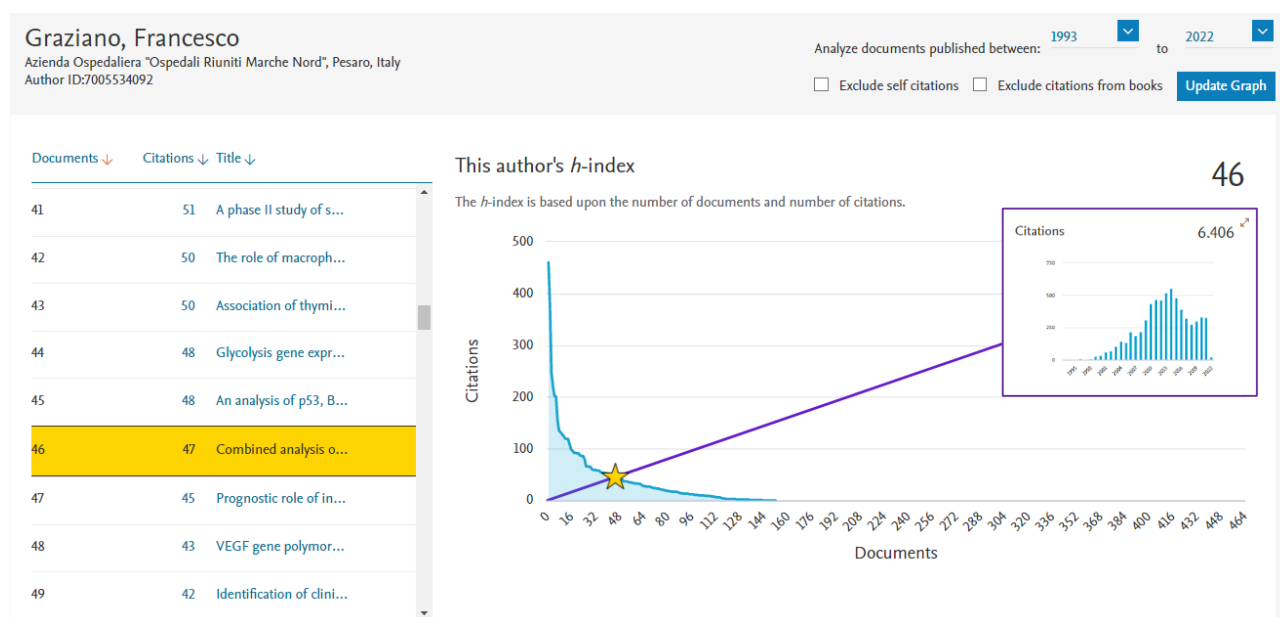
Graziano, Francesco
Azienda Ospedaliera "Ospedali Riuniti Marche Nord", Pesaro, Italy
Author ID:7005534092

Analyze documents published between: 1993 to 2022

Exclude self citations   Exclude citations from books   Update Graph

| Documents ↓ | Citations ↓ | Title ↓ |
|---|---|---|
| 41 | 51 | A phase II study of s... |
| 42 | 50 | The role of macroph... |
| 43 | 50 | Association of thymi... |
| 44 | 48 | Glycolysis gene expr... |
| 45 | 48 | An analysis of p53, B... |
| 46 | 47 | Combined analysis o... |
| 47 | 45 | Prognostic role of in... |
| 48 | 43 | VEGF gene polymor... |
| 49 | 42 | Identification of clini... |

This author's *h*-index

46

The *h*-index is based upon the number of documents and number of citations.

Citations 6.406

750
500
250
0
1993 1995 2001 2004 2007 2010 2013 2016 2019 2022

500
400
300
200
100
0
Citations

0 16 32 48 64 80 96 112 128 144 160 176 192 208 224 240 256 272 288 304 320 336 352 368 384 400 416 432 448 464
Documents